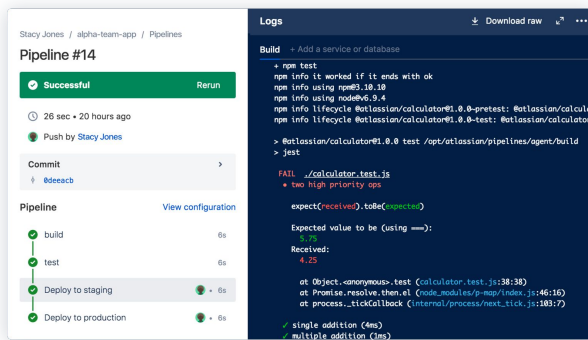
Stacy Jones / alpha-team-app / Pipelines

Pipeline #14

Successful Rerun

26 sec • 20 hours ago

Push by Stacy Jones

Commit >

0deeacb

Pipeline View configuration

build 6s

test 6s

Deploy to staging • 6s

Deploy to production • 6s

Logs

Download raw

Build + Add a service or database

+ npm test
npm info it worked if it ends with ok
npm info using npm@3.10.10
npm info using node@v6.9.4
npm info lifecycle @atlassian/calculator@1.0.0-pretest: @atlassian/calcula
npm info lifecycle @atlassian/calculator@1.0.0-test: @atlassian/calculator

> @atlassian/calculator@1.0.0 test /opt/atlassian/pipelines/agent/build
> jest

FAIL ./calculator.test.js
• two high priority ops

expect(received).toBe(expected)

Expected value to be (using ===):
5.75
Received:
4.25

at Object.<anonymous>.test (calculator.test.js:38:38)
at Promise.resolve.then.el (node_modules/p-map/index.js:46:16)
at process._tickCallback (internal/process/next_tick.js:103:7)

✓ single addition (4ms)
✓ multiple addition (1ms)